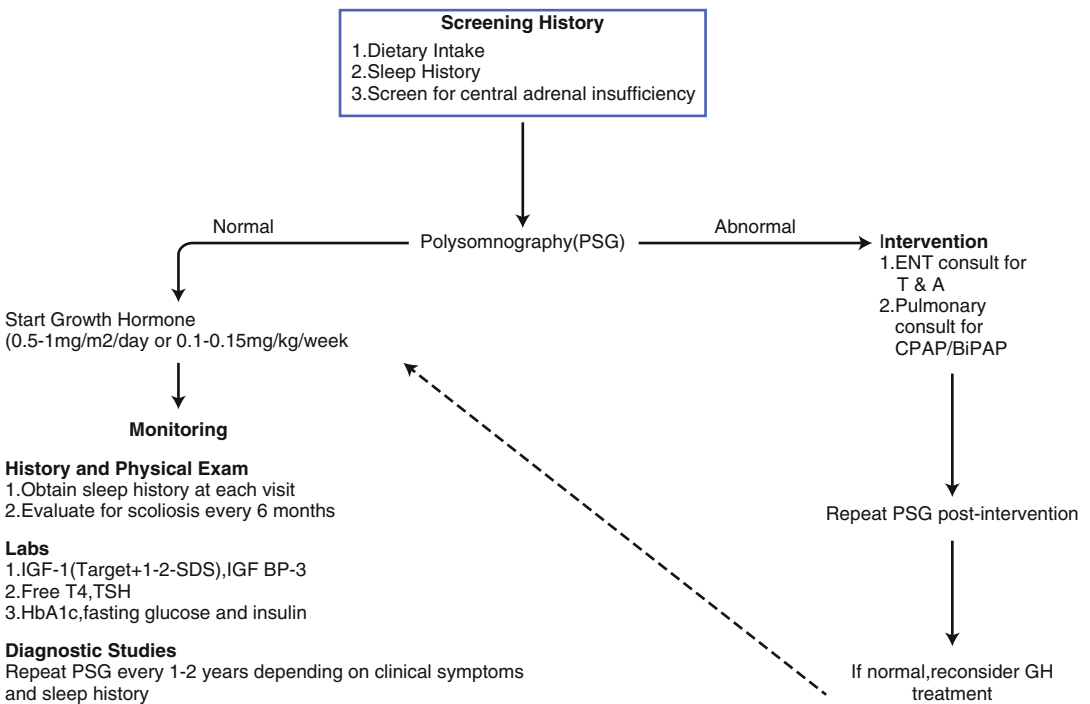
**Screening History**
1.Dietary Intake
2.Sleep History
3.Screen for central adrenal insufficiency

Normal

Polysomnography(PSG)

Abnormal

**Intervention**
1.ENT consult for T & A
2.Pulmonary consult for CPAP/BiPAP

Start Growth Hormone
(0.5-1mg/m2/day or 0.1-0.15mg/kg/week

**Monitoring**

**History and Physical Exam**
1.Obtain sleep history at each visit
2.Evaluate for scoliosis every 6 months

**Labs**
1.IGF-1(Target+1-2-SDS),IGF BP-3
2.Free T4,TSH
3.HbA1c,fasting glucose and insulin

**Diagnostic Studies**
Repeat PSG every 1-2 years depending on clinical symptoms and sleep history

Repeat PSG post-intervention

If normal,reconsider GH treatment